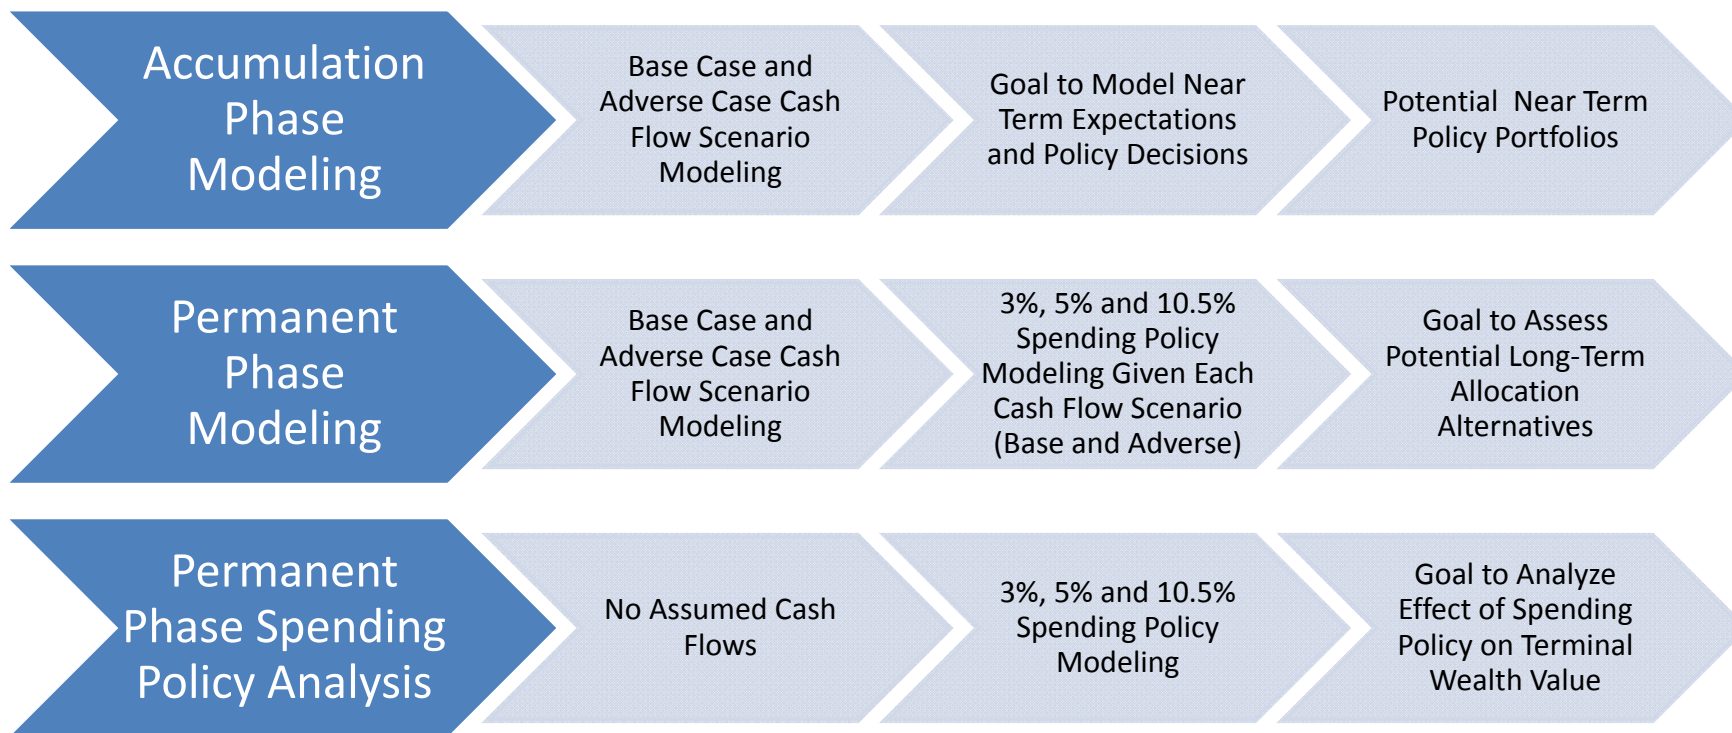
Accumulation Phase Modeling

Base Case and Adverse Case Cash Flow Scenario Modeling

Goal to Model Near Term Expectations and Policy Decisions

Potential Near Term Policy Portfolios

Permanent Phase Modeling

Base Case and Adverse Case Cash Flow Scenario Modeling

3%, 5% and 10.5% Spending Policy Modeling Given Each Cash Flow Scenario (Base and Adverse)

Goal to Assess Potential Long-Term Allocation Alternatives

Permanent Phase Spending Policy Analysis

No Assumed Cash Flows

3%, 5% and 10.5% Spending Policy Modeling

Goal to Analyze Effect of Spending Policy on Terminal Wealth Value